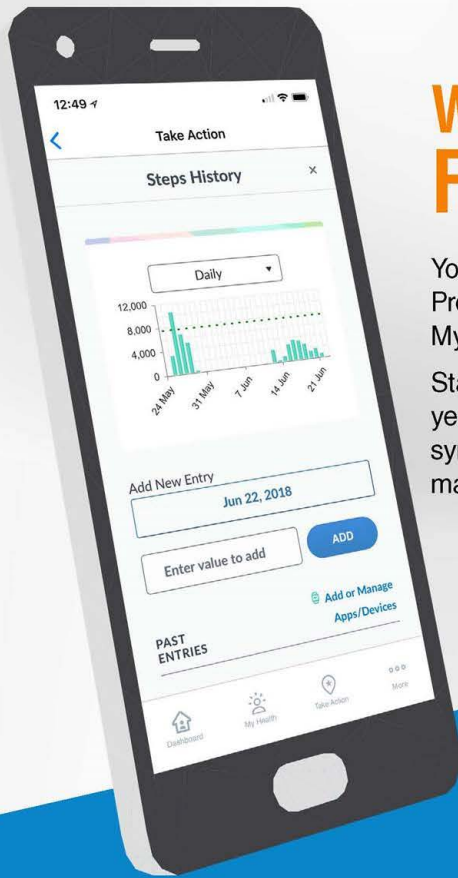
12:49

Take Action

Steps History

×

Daily

12,000
8,000
4,000
0

24 May
31 May
7 Jun
14 Jun
21 Jun

Add New Entry

Jun 22, 2018

Enter value to add

ADD

Add or Manage Apps/Devices

PAST ENTRIES

Dashboard

My Health

Take Action

More

W
F

Yo
Pr
My

St
ye
sy
ma